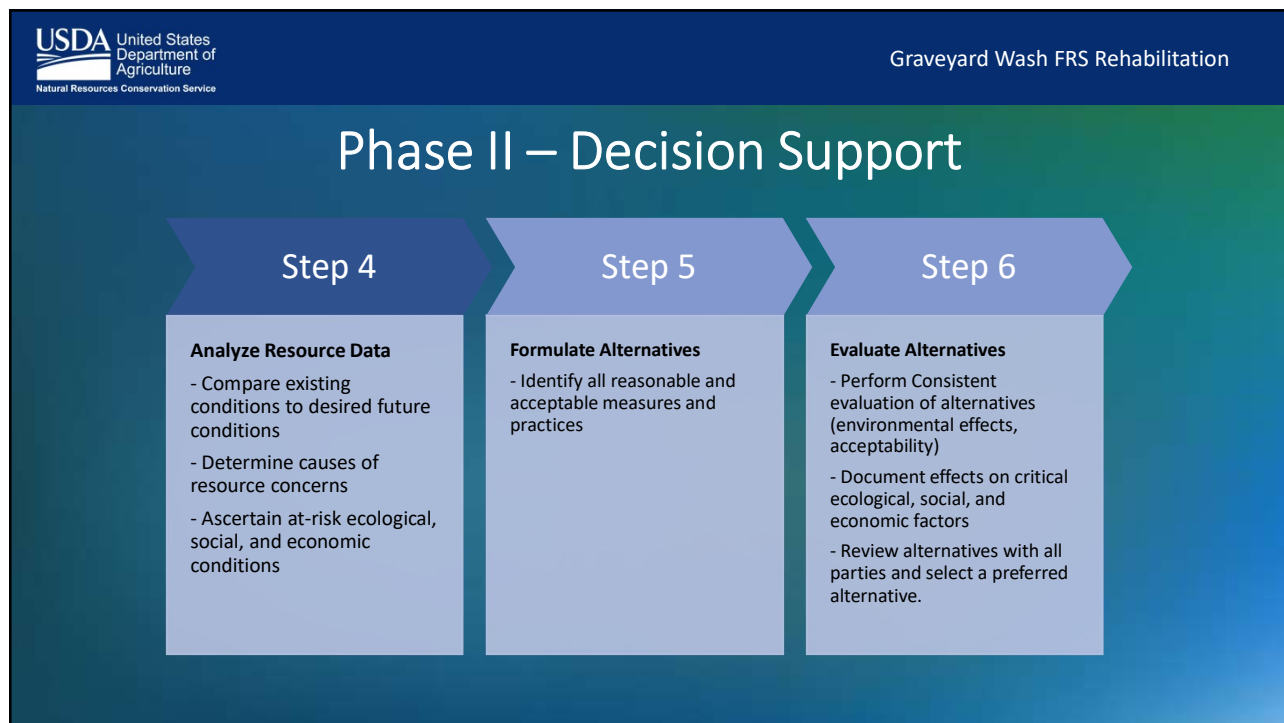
USDA United States Department of Agriculture
Natural Resources Conservation Service

Graveyard Wash FRS Rehabilitation

Phase II – Decision Support

Step 4

Analyze Resource Data

- Compare existing conditions to desired future conditions

- Determine causes of resource concerns

- Ascertain at-risk ecological, social, and economic conditions

Step 5

Formulate Alternatives

- Identify all reasonable and acceptable measures and practices

Step 6

Evaluate Alternatives

- Perform Consistent evaluation of alternatives (environmental effects, acceptability)

- Document effects on critical ecological, social, and economic factors

- Review alternatives with all parties and select a preferred alternative.